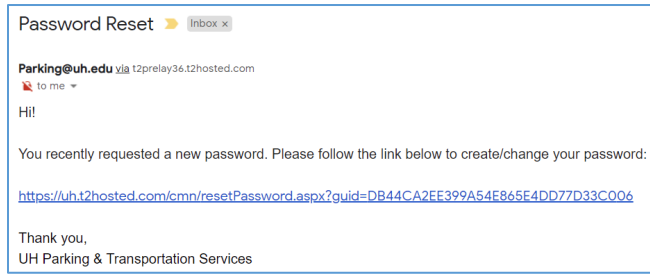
Password Reset Inbox ×

Parking@uh.edu via t2prelay36.t2hosted.com
to me

Hi!

You recently requested a new password. Please follow the link below to create/change your password:

https://uh.t2hosted.com/cmn/resetPassword.aspx?guid=DB44CA2EE399A54E865E4DD77D33C006

Thank you,
UH Parking & Transportation Services